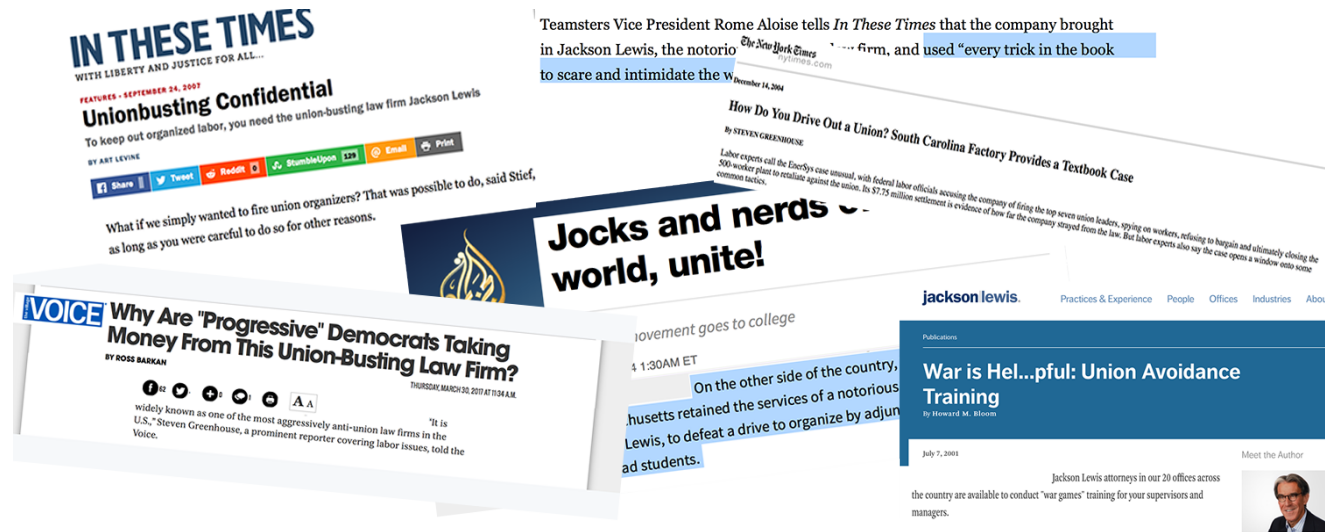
IN THESE TIMES
WITH LIBERTY AND JUSTICE FOR ALL...

FEATURES - SEPTEMBER 24, 2007
Unionbusting Confidential
To keep out organized labor, you need the union-busting law firm Jackson Lewis
BY ART LEVINE

Share 62 | Tweet | Reddit 0 | StumbleUpon 129 | Email | Print

What if we simply wanted to fire union organizers? That was possible to do, said Stief, as long as you were careful to do so for other reasons.

Teamsters Vice President Rome Aloise tells In These Times that the company brought in Jackson Lewis, the notorio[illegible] law firm, and used "every trick in the book to scare and intimidate the w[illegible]

The New York Times
nytimes.com
December 14, 2004
How Do You Drive Out a Union? South Carolina Factory Provides a Textbook Case
By STEVEN GREENHOUSE

Labor experts call the EnerSys case unusual, with federal labor officials accusing the company of firing the top seven union leaders, spying on workers, refusing to bargain and ultimately closing the 500-worker plant to retaliate against the union. Its $7.75 million settlement is evidence of how far the company strayed from the law. But labor experts also say the case opens a window onto some common tactics.

Jocks and nerds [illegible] world, unite!

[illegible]ovement goes to college
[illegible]4 1:30AM ET
On the other side of the country, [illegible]husetts retained the services of a notorious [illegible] Lewis, to defeat a drive to organize by adjun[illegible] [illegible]ad students.

VOICE
Why Are "Progressive" Democrats Taking Money From This Union-Busting Law Firm?
BY ROSS BARKAN
THURSDAY, MARCH 30, 2017 AT 11:34 A.M.
62
A A
'It is widely known as one of the most aggressively anti-union law firms in the U.S.," Steven Greenhouse, a prominent reporter covering labor issues, told the Voice.

jackson|lewis.
Practices & Experience | People | Offices | Industries | About
Publications
War is Hel...pful: Union Avoidance Training
By Howard M. Bloom
July 7, 2001
Meet the Author
Jackson Lewis attorneys in our 20 offices across the country are available to conduct "war games" training for your supervisors and managers.